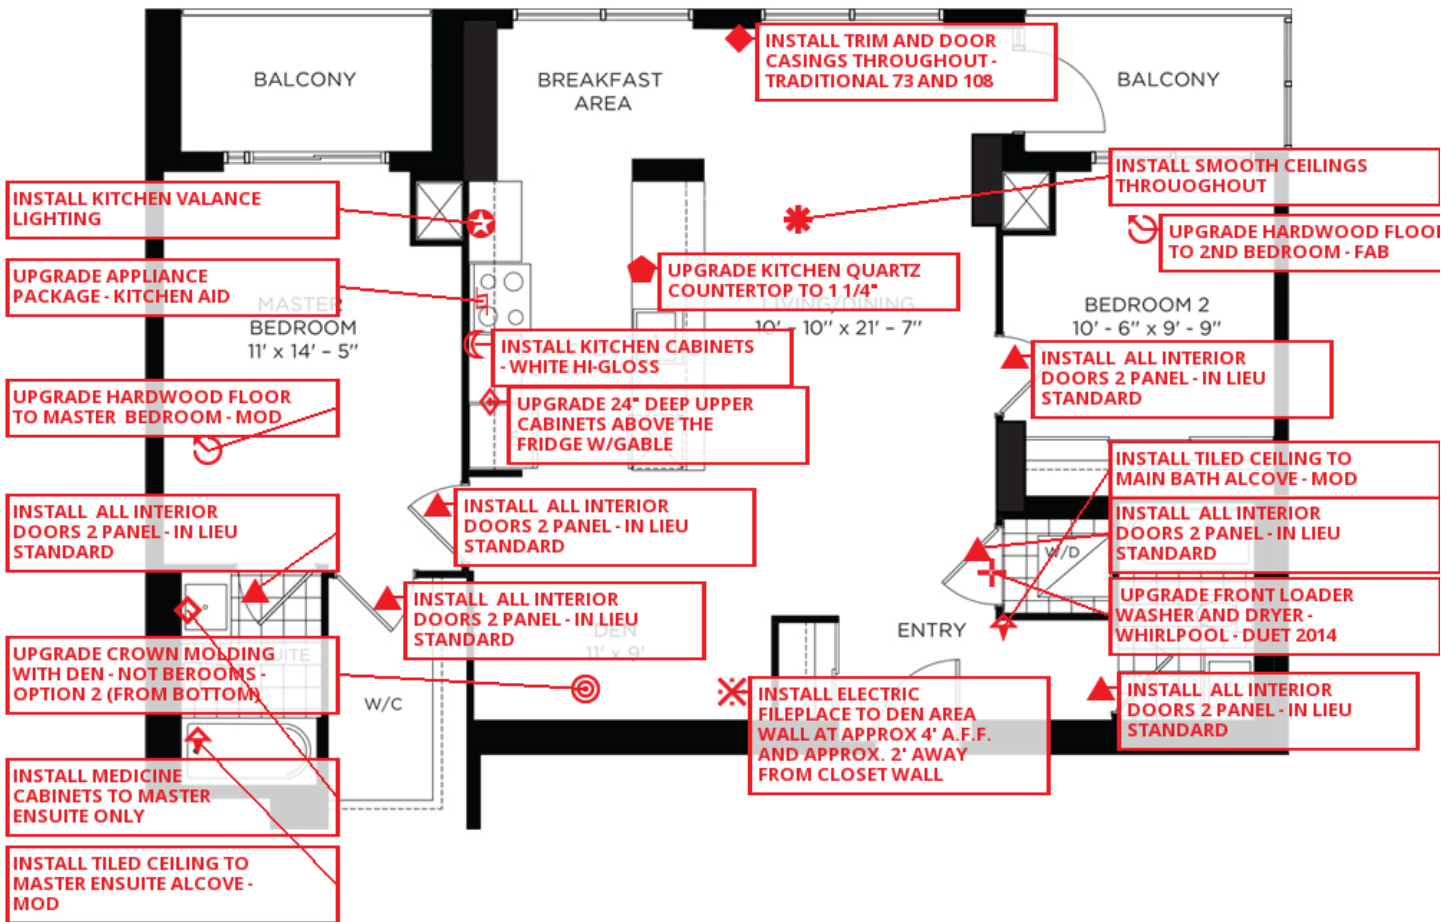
BALCONY

BREAKFAST AREA

INSTALL TRIM AND DOOR CASINGS THROUGHOUT - TRADITIONAL 73 AND 108

BALCONY

INSTALL KITCHEN VALANCE LIGHTING

INSTALL SMOOTH CEILINGS THROUGHOUT

UPGRADE HARDWOOD FLOO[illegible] TO 2ND BEDROOM - FAB

UPGRADE APPLIANCE PACKAGE - KITCHEN AID

UPGRADE KITCHEN QUARTZ COUNTERTOP TO 1 1/4"

MASTER BEDROOM 11' x 14' - 5"

LIVING/DINING 10' - 10" x 21' - 7"

BEDROOM 2 10' - 6" x 9' - 9"

INSTALL KITCHEN CABINETS - WHITE HI-GLOSS

INSTALL ALL INTERIOR DOORS 2 PANEL - IN LIEU STANDARD

UPGRADE HARDWOOD FLOOR TO MASTER BEDROOM - MOD

UPGRADE 24" DEEP UPPER CABINETS ABOVE THE FRIDGE W/GABLE

INSTALL TILED CEILING TO MAIN BATH ALCOVE - MOD

INSTALL ALL INTERIOR DOORS 2 PANEL - IN LIEU STANDARD

INSTALL ALL INTERIOR DOORS 2 PANEL - IN LIEU STANDARD

INSTALL ALL INTERIOR DOORS 2 PANEL - IN LIEU STANDARD

W/D

INSTALL ALL INTERIOR DOORS 2 PANEL - IN LIEU STANDARD

DEN 11' x 9'

ENTRY

UPGRADE FRONT LOADER WASHER AND DRYER - WHIRLPOOL - DUET 2014

UPGRADE CROWN MOLDING WITH DEN - NOT BEROOMS - OPTION 2 (FROM BOTTOM)

ENSUITE

W/C

INSTALL ELECTRIC FIREPLACE TO DEN AREA WALL AT APPROX 4' A.F.F. AND APPROX. 2' AWAY FROM CLOSET WALL

INSTALL ALL INTERIOR DOORS 2 PANEL - IN LIEU STANDARD

INSTALL MEDICINE CABINETS TO MASTER ENSUITE ONLY

INSTALL TILED CEILING TO MASTER ENSUITE ALCOVE - MOD